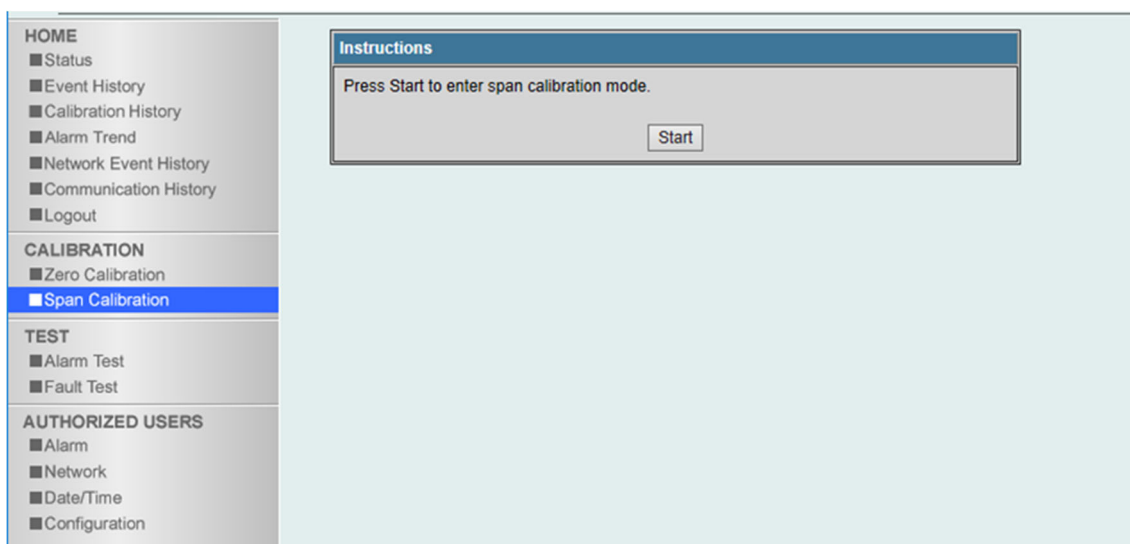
HOME
Status
Event History
Calibration History
Alarm Trend
Network Event History
Communication History
Logout

CALIBRATION
Zero Calibration
Span Calibration

TEST
Alarm Test
Fault Test

AUTHORIZED USERS
Alarm
Network
Date/Time
Configuration

Instructions

Press Start to enter span calibration mode.

Start